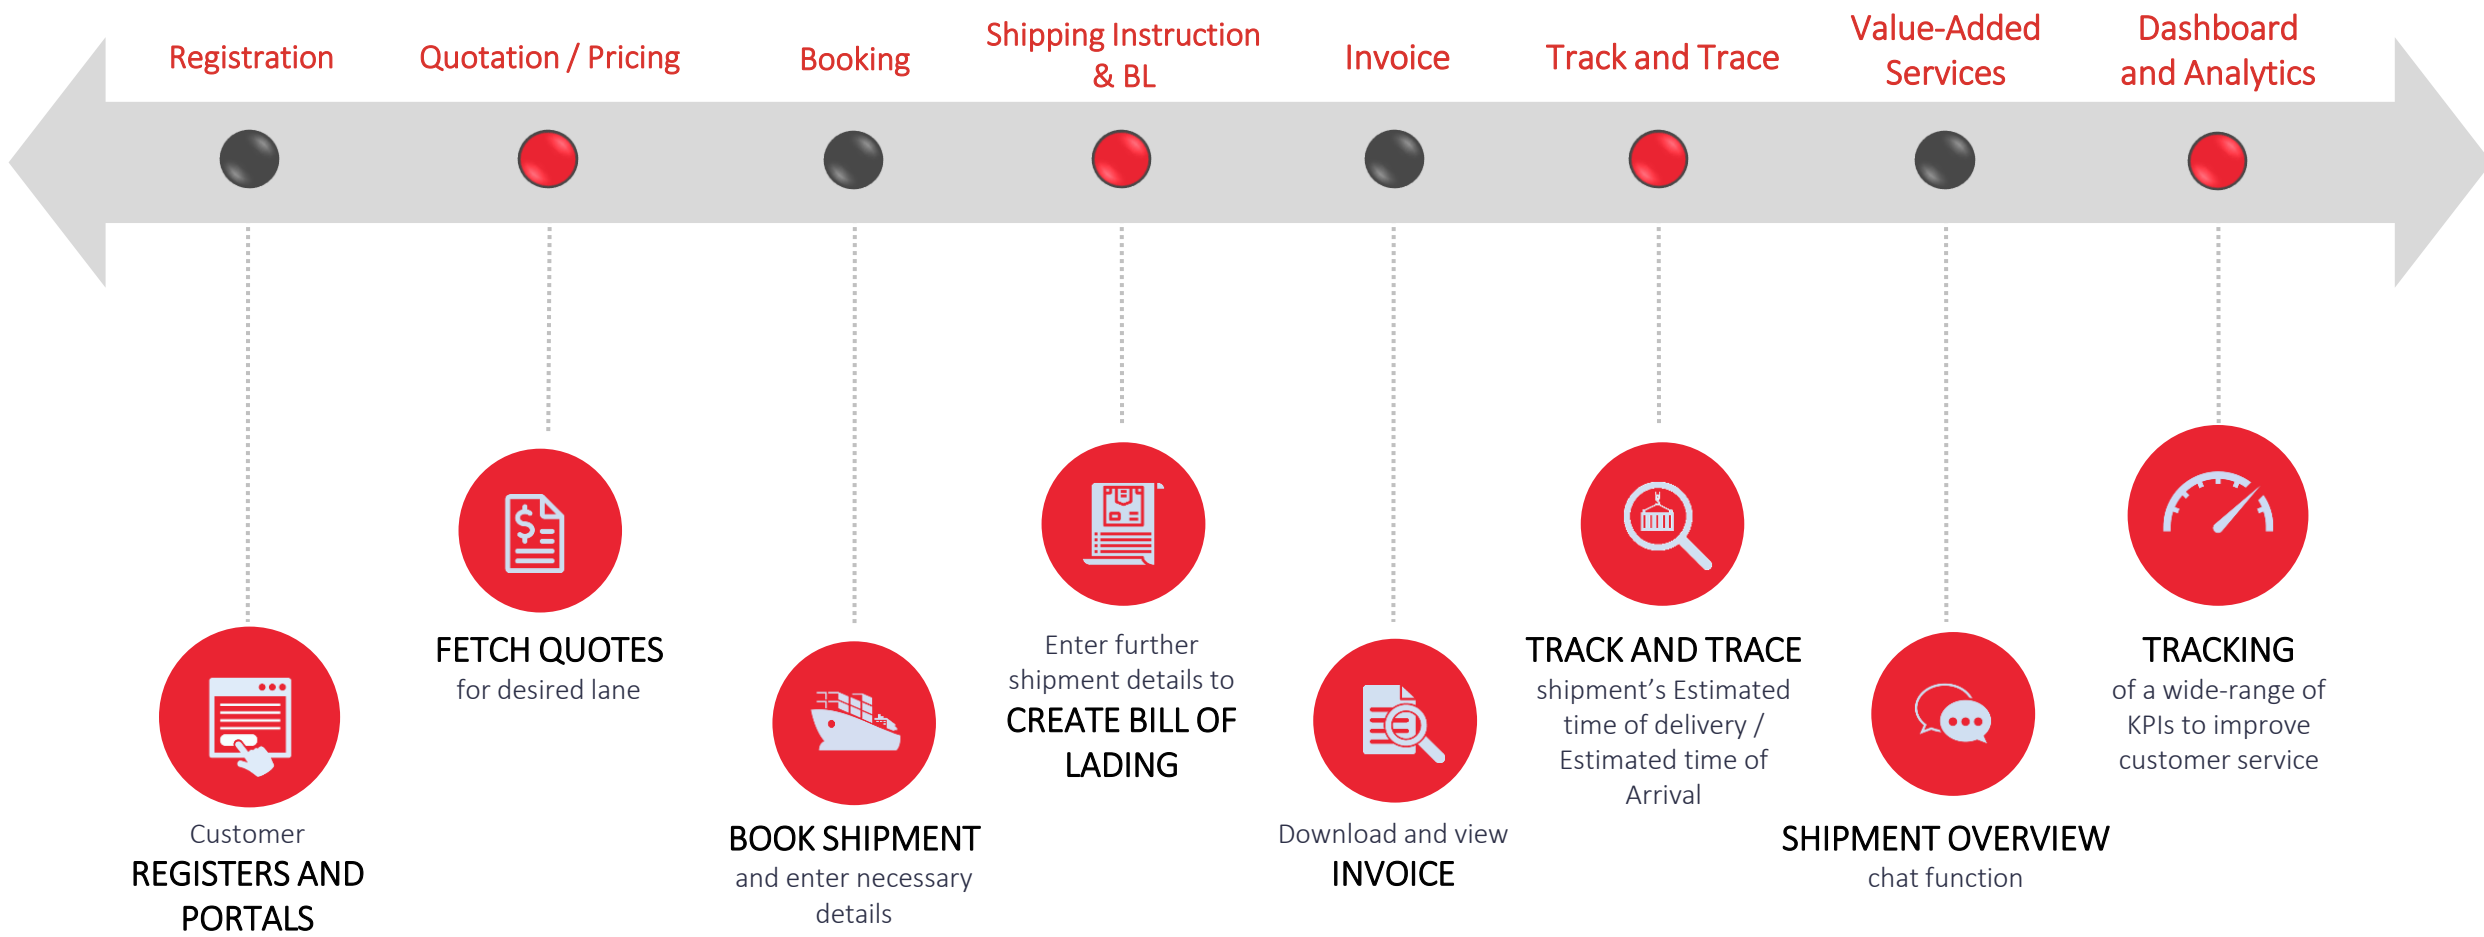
Registration

Quotation / Pricing

Booking

Shipping Instruction & BL

Invoice

Track and Trace

Value-Added Services

Dashboard and Analytics

Customer
REGISTERS AND PORTALS

FETCH QUOTES
for desired lane

BOOK SHIPMENT
and enter necessary details

Enter further shipment details to
CREATE BILL OF LADING

Download and view
INVOICE

TRACK AND TRACE
shipment's Estimated time of delivery / Estimated time of Arrival

SHIPMENT OVERVIEW
chat function

TRACKING
of a wide-range of KPIs to improve customer service